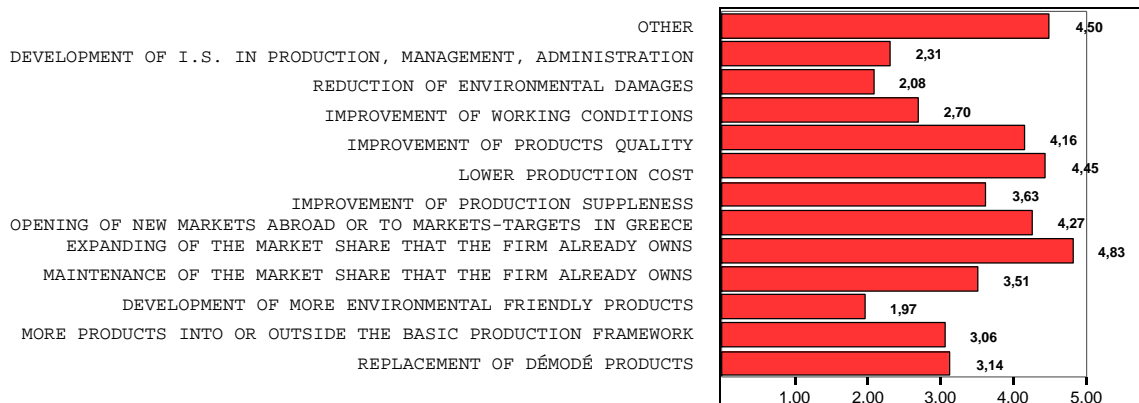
OTHER 4,50
DEVELOPMENT OF I.S. IN PRODUCTION, MANAGEMENT, ADMINISTRATION 2,31
REDUCTION OF ENVIRONMENTAL DAMAGES 2,08
IMPROVEMENT OF WORKING CONDITIONS 2,70
IMPROVEMENT OF PRODUCTS QUALITY 4,16
LOWER PRODUCTION COST 4,45
IMPROVEMENT OF PRODUCTION SUPPLENESS 3,63
OPENING OF NEW MARKETS ABROAD OR TO MARKETS-TARGETS IN GREECE 4,27
EXPANDING OF THE MARKET SHARE THAT THE FIRM ALREADY OWNS 4,83
MAINTENANCE OF THE MARKET SHARE THAT THE FIRM ALREADY OWNS 3,51
DEVELOPMENT OF MORE ENVIRONMENTAL FRIENDLY PRODUCTS 1,97
MORE PRODUCTS INTO OR OUTSIDE THE BASIC PRODUCTION FRAMEWORK 3,06
REPLACEMENT OF DÉMODÉ PRODUCTS 3,14

1.00 2.00 3.00 4.00 5.00